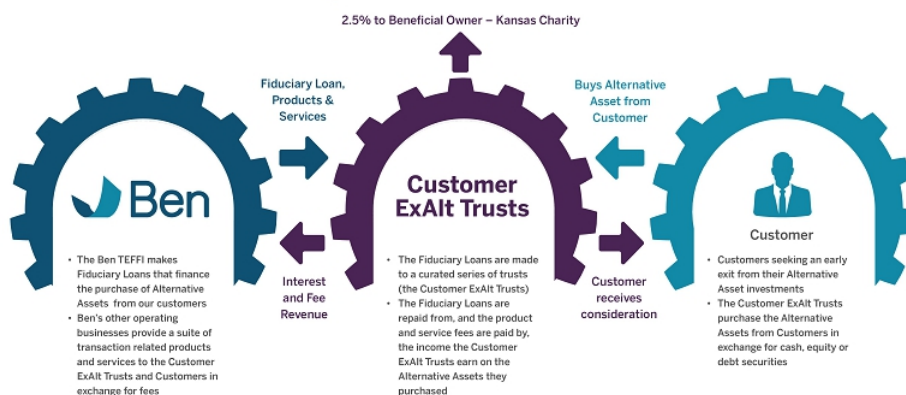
2.5% to Beneficial Owner – Kansas Charity

Fiduciary Loan, Products & Services

Buys Alternative Asset from Customer

Ben

Customer ExAlt Trusts

Customer

Interest and Fee Revenue

Customer receives consideration

• The Ben TEFFI makes Fiduciary Loans that finance the purchase of Alternative Assets from our customers
• Ben's other operating businesses provide a suite of transaction related products and services to the Customer ExAlt Trusts and Customers in exchange for fees

• The Fiduciary Loans are made to a curated series of trusts (the Customer ExAlt Trusts)
• The Fiduciary Loans are repaid from, and the product and service fees are paid by, the income the Customer ExAlt Trusts earn on the Alternative Assets they purchased

• Customers seeking an early exit from their Alternative Asset investments
• The Customer ExAlt Trusts purchase the Alternative Assets from Customers in exchange for cash, equity or debt securities